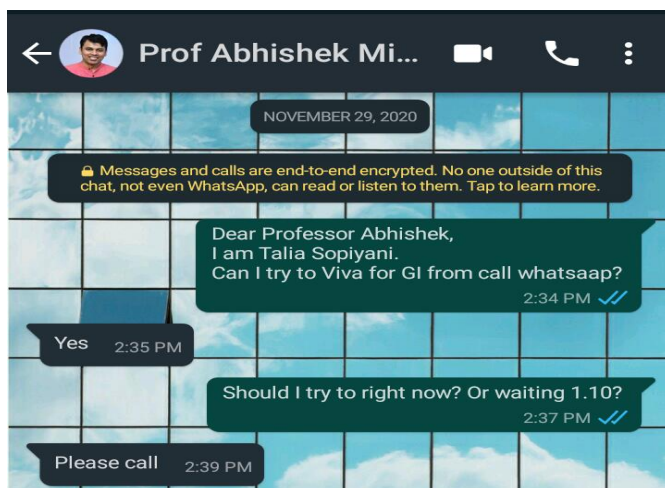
Prof Abhishek Mi...

NOVEMBER 29, 2020

Messages and calls are end-to-end encrypted. No one outside of this chat, not even WhatsApp, can read or listen to them. Tap to learn more.

Dear Professor Abhishek,
I am Talia Sopiyani.
Can I try to Viva for GI from call whatsaap?
2:34 PM

Yes 2:35 PM

Should I try to right now? Or waiting 1.10?
2:37 PM

Please call 2:39 PM